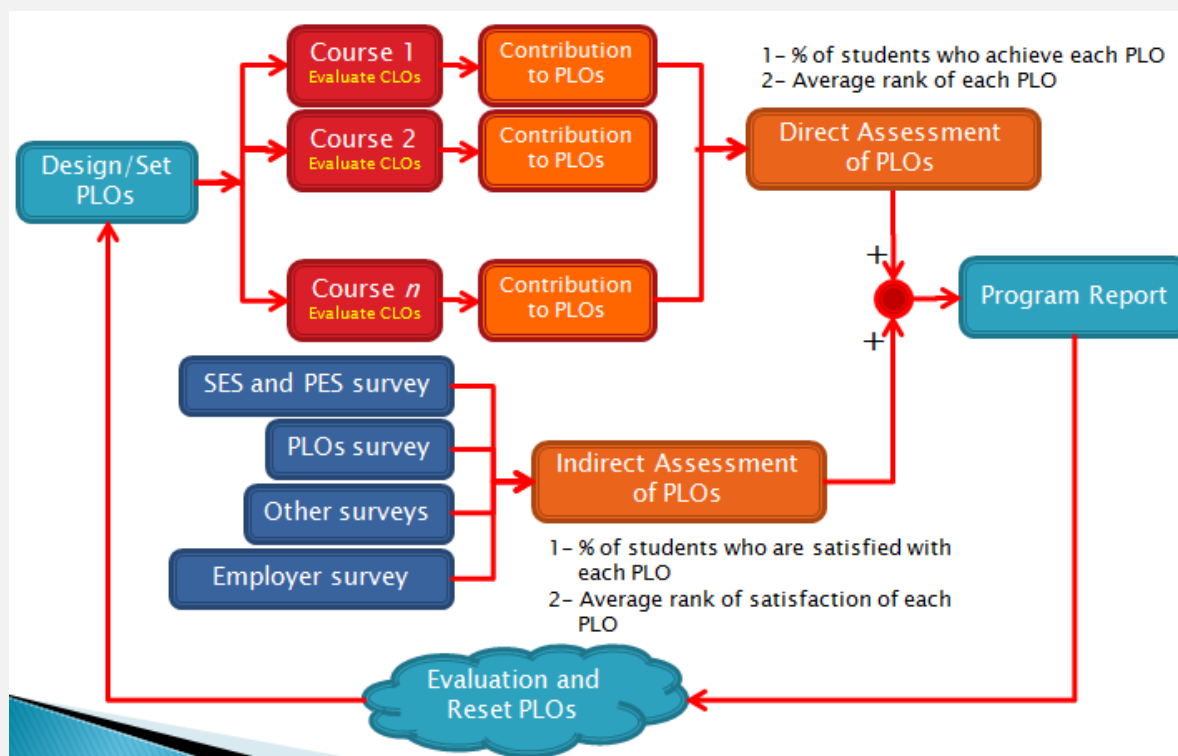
Design/Set PLOs

Course 1
Evaluate CLOs

Contribution to PLOs

Course 2
Evaluate CLOs

Contribution to PLOs

Course $n$
Evaluate CLOs

Contribution to PLOs

1- % of students who achieve each PLO
2- Average rank of each PLO

Direct Assessment of PLOs

+

+

Program Report

SES and PES survey

PLOs survey

Other surveys

Employer survey

Indirect Assessment of PLOs

1- % of students who are satisfied with each PLO
2- Average rank of satisfaction of each PLO

Evaluation and Reset PLOs